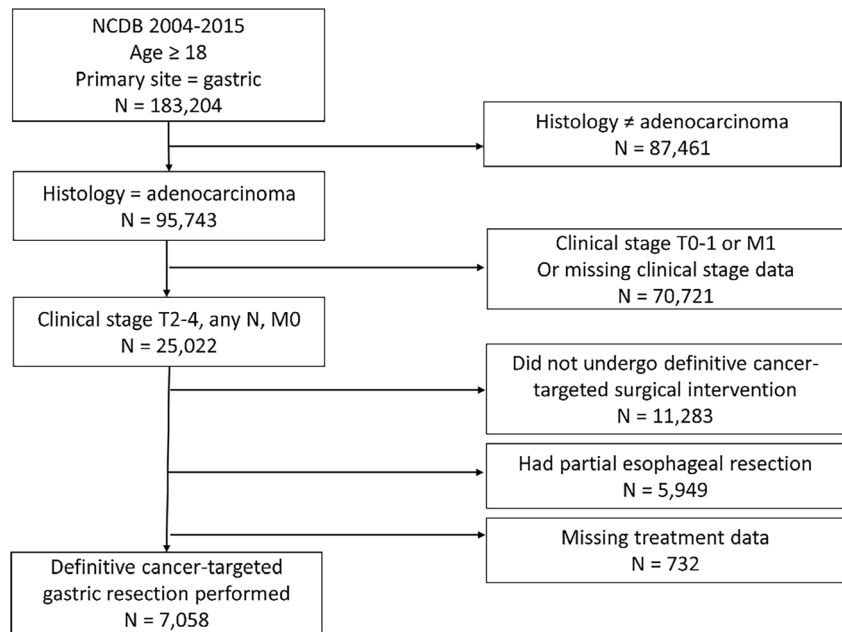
NCDB 2004-2015
Age ≥ 18
Primary site = gastric
N = 183,204

Histology ≠ adenocarcinoma
N = 87,461

Histology = adenocarcinoma
N = 95,743

Clinical stage T0-1 or M1
Or missing clinical stage data
N = 70,721

Clinical stage T2-4, any N, M0
N = 25,022

Did not undergo definitive cancer-targeted surgical intervention
N = 11,283

Had partial esophageal resection
N = 5,949

Missing treatment data
N = 732

Definitive cancer-targeted gastric resection performed
N = 7,058